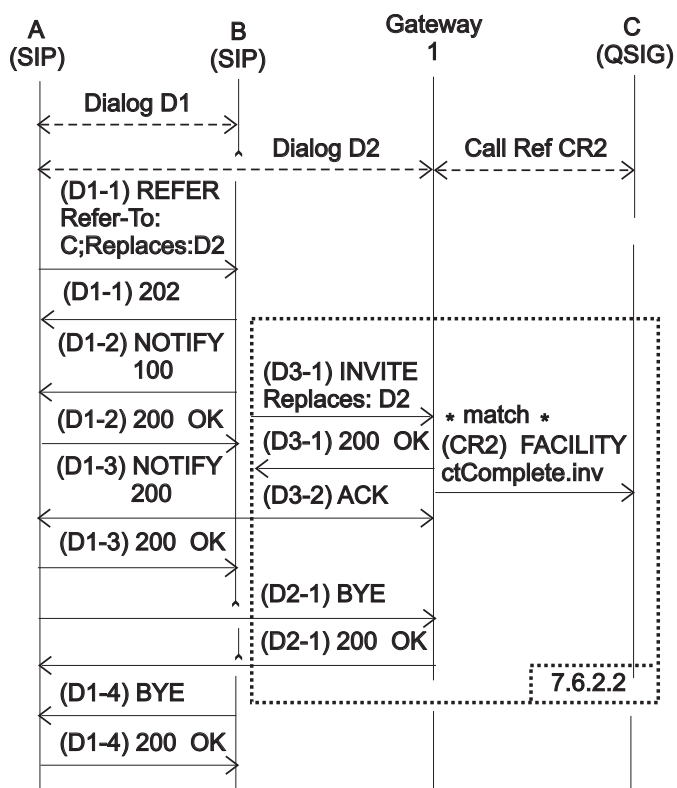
A
(SIP)

B
(SIP)

Gateway
1

C
(QSIG)

Dialog D1

Dialog D2

Call Ref CR2

(D1-1) REFER
Refer-To:
C;Replaces:D2

(D1-1) 202

(D1-2) NOTIFY
100

(D3-1) INVITE
Replaces: D2

(D1-2) 200 OK

* match *

(D3-1) 200 OK

(CR2) FACILITY
ctComplete.inv

(D1-3) NOTIFY
200

(D3-2) ACK

(D1-3) 200 OK

(D2-1) BYE

(D2-1) 200 OK

7.6.2.2

(D1-4) BYE

(D1-4) 200 OK